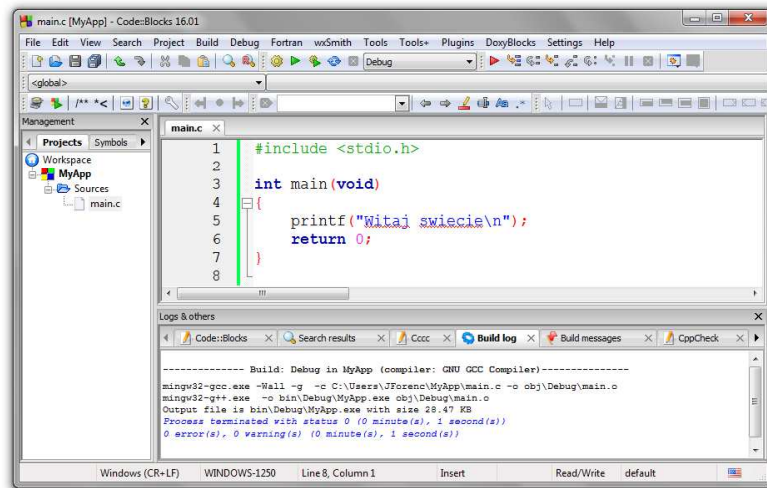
main.c [MyApp] - Code::Blocks 16.01

File Edit View Search Project Build Debug Fortran wxSmith Tools Tools+ Plugins DoxyBlocks Settings Help

Debug

<global>

/** *<

Management

Projects Symbols

Workspace
MyApp
Sources
main.c

main.c

1 #include <stdio.h>
2
3 int main(void)
4 {
5 printf("Witaj swiecie\n");
6 return 0;
7 }
8

Logs & others

Code::Blocks | Search results | Cccc | Build log | Build messages | CppCheck

-------------- Build: Debug in MyApp (compiler: GNU GCC Compiler)---------------
mingw32-gcc.exe -Wall -g -c C:\Users\JForenc\MyApp\main.c -o obj\Debug\main.o
mingw32-g++.exe -o bin\Debug\MyApp.exe obj\Debug\main.o
Output file is bin\Debug\MyApp.exe with size 28.47 KB
Process terminated with status 0 (0 minute(s), 1 second(s))
0 error(s), 0 warning(s) (0 minute(s), 1 second(s))

Windows (CR+LF) | WINDOWS-1250 | Line 8, Column 1 | Insert | Read/Write | default